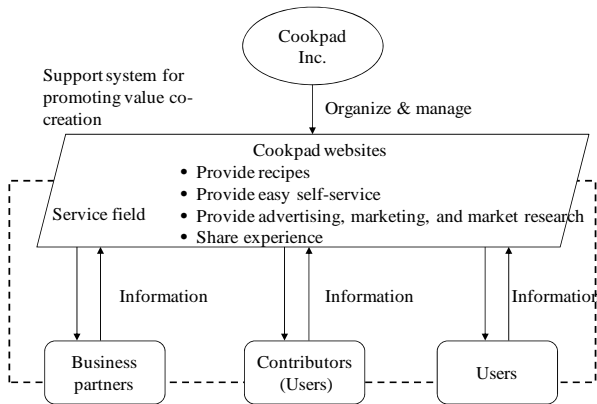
Cookpad Inc.

Support system for promoting value co-creation

Organize & manage

Cookpad websites
• Provide recipes
• Provide easy self-service
• Provide advertising, marketing, and market research
• Share experience

Service field

Information

Information

Informatio

Business partners

Contributors (Users)

Users